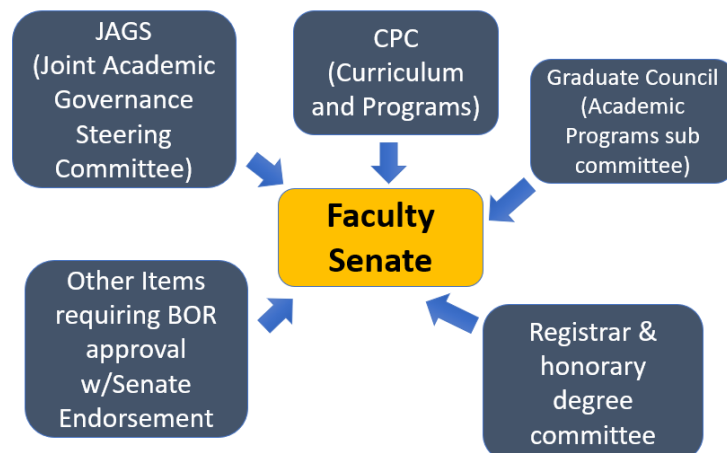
JAGS (Joint Academic Governance Steering Committee)

CPC (Curriculum and Programs)

Graduate Council (Academic Programs sub committee)

Faculty Senate

Other Items requiring BOR approval w/Senate Endorsement

Registrar & honorary degree committee